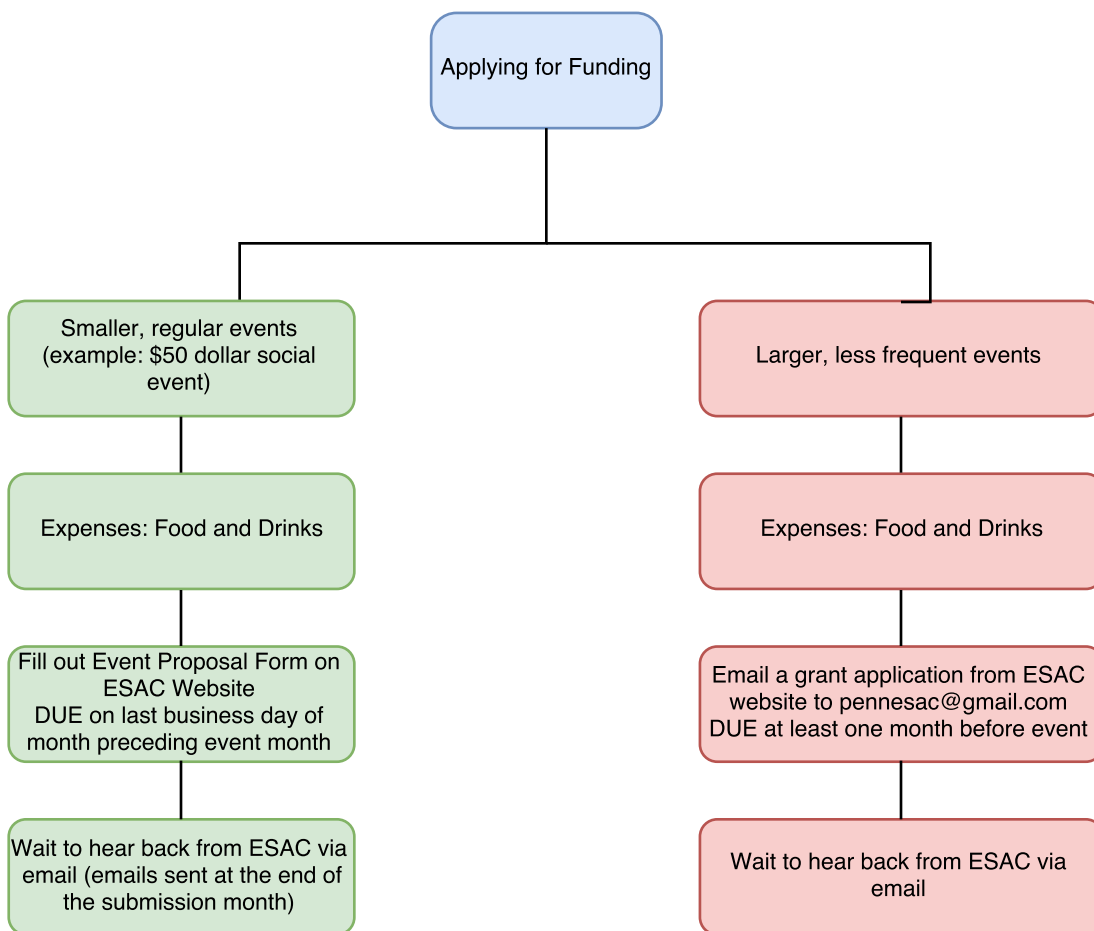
Applying for Funding

Smaller, regular events (example: $50 dollar social event)

Expenses: Food and Drinks

Fill out Event Proposal Form on ESAC Website
DUE on last business day of month preceding event month

Wait to hear back from ESAC via email (emails sent at the end of the submission month)

Larger, less frequent events

Expenses: Food and Drinks

Email a grant application from ESAC website to pennesac@gmail.com
DUE at least one month before event

Wait to hear back from ESAC via email